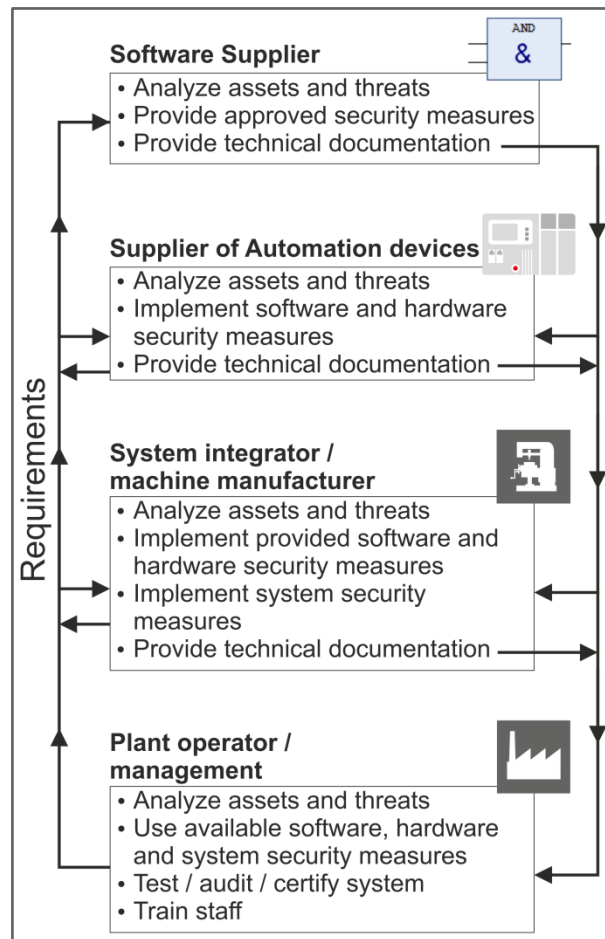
AND
&

Software Supplier
• Analyze assets and threats
• Provide approved security measures
• Provide technical documentation

Supplier of Automation devices
• Analyze assets and threats
• Implement software and hardware security measures
• Provide technical documentation

System integrator / machine manufacturer
• Analyze assets and threats
• Implement provided software and hardware security measures
• Implement system security measures
• Provide technical documentation

Plant operator / management
• Analyze assets and threats
• Use available software, hardware and system security measures
• Test / audit / certify system
• Train staff

Requirements